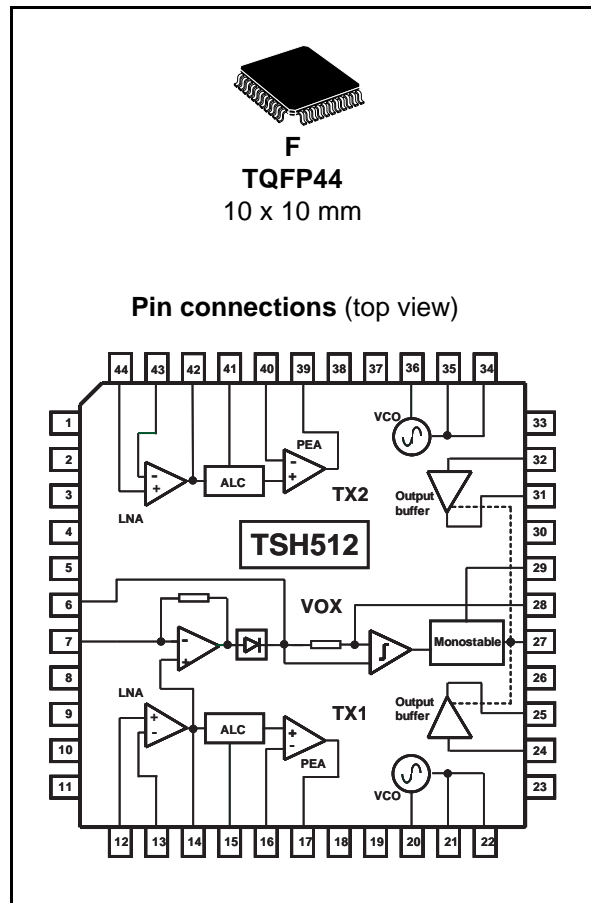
F
TQFP44
10 x 10 mm

Pin connections (top view)

44 43 42 41 40 39 38 37 36 35 34

1
2
3
4
5
6
7
8
9
10
11

33
32
31
30
29
28
27
26
25
24
23

12 13 14 15 16 17 18 19 20 21 22

VCO
PEA
- +
- +
ALC
TX2
LNA
Output buffer
TSH512
VOX
- +
Monostable
Output buffer
LNA
+ -
ALC
+ -
TX1
PEA
VCO